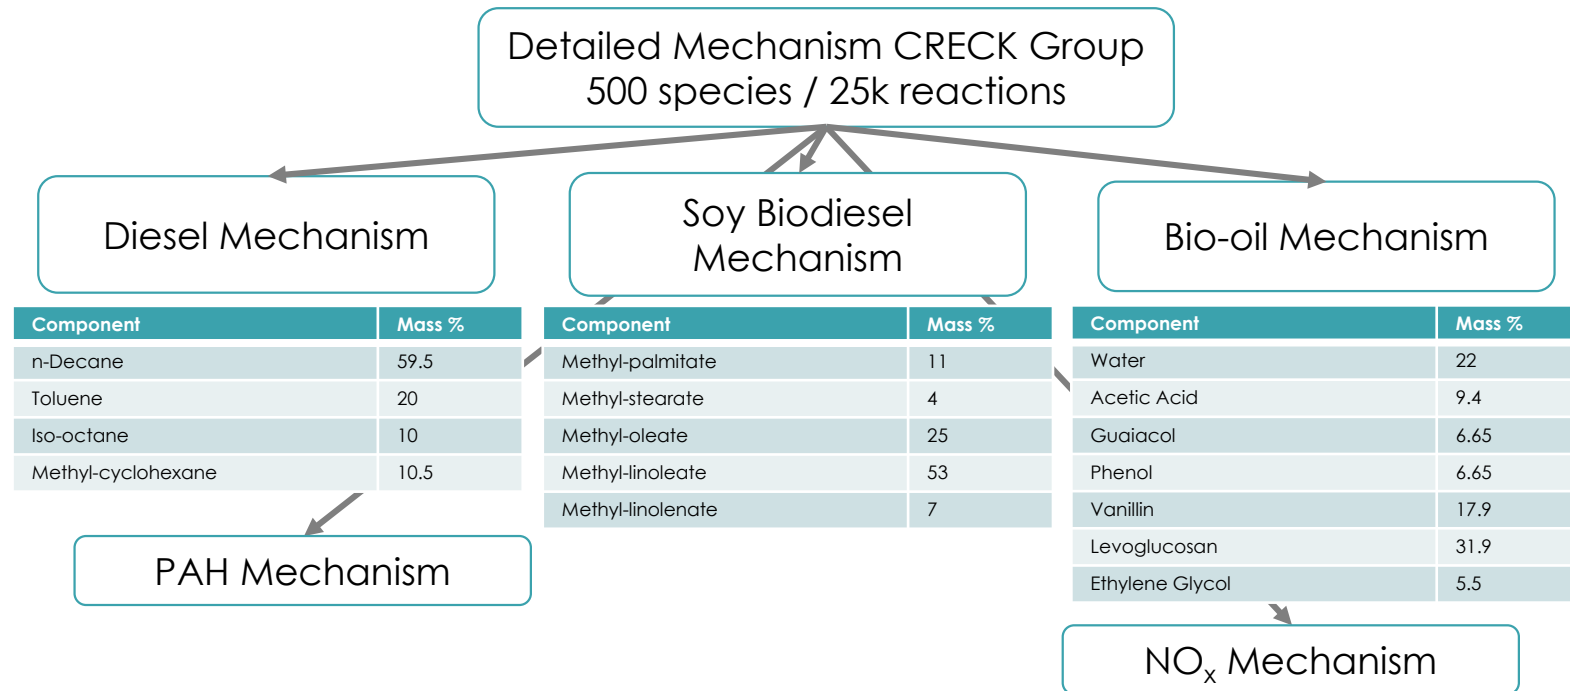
Detailed Mechanism CRECK Group
500 species / 25k reactions

Diesel Mechanism

Soy Biodiesel Mechanism

Bio-oil Mechanism

| Component | Mass % |
|---|---|
| n-Decane | 59.5 |
| Toluene | 20 |
| Iso-octane | 10 |
| Methyl-cyclohexane | 10.5 |

| Component | Mass % |
|---|---|
| Methyl-palmitate | 11 |
| Methyl-stearate | 4 |
| Methyl-oleate | 25 |
| Methyl-linoleate | 53 |
| Methyl-linolenate | 7 |

| Component | Mass % |
|---|---|
| Water | 22 |
| Acetic Acid | 9.4 |
| Guaiacol | 6.65 |
| Phenol | 6.65 |
| Vanillin | 17.9 |
| Levoglucosan | 31.9 |
| Ethylene Glycol | 5.5 |

PAH Mechanism

$NO_x$ Mechanism